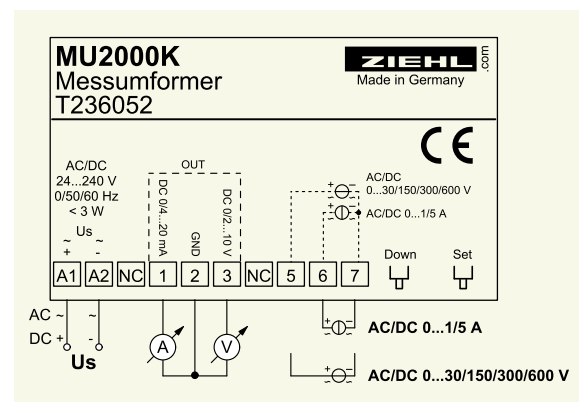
MU2000K
Messumformer
T236052

ZIEHL .com
Made in Germany

CE

AC/DC
24...240 V
0/50/60 Hz
< 3 W

~ ~
+ -
Us

OUT
DC 0/4...20 mA
GND
DC 0/2...10 V

AC/DC
0...30/150/300/600 V
AC/DC 0...1/5 A

Down
Set

| A1 | A2 | NC | 1 | 2 | 3 | NC | 5 | 6 | 7 |
|---|---|---|---|---|---|---|---|---|---|

AC ~
DC +
~
-
Us

A
V

AC/DC 0...1/5 A

AC/DC 0...30/150/300/600 V